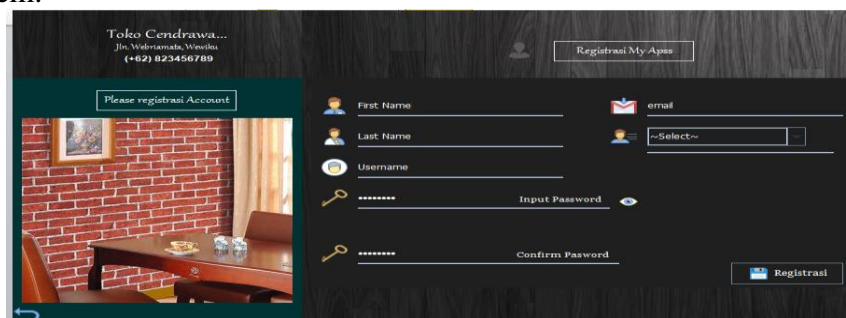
Toko Cendrawa...
Jln. Webriamata, Wewiku
(+62) 823456789

Registrasi My Apss

Please registrasi Account

First Name

email

Last Name

~Select~

Username

••••••••• Input Password

••••••••• Confirm Pasword

Registrasi